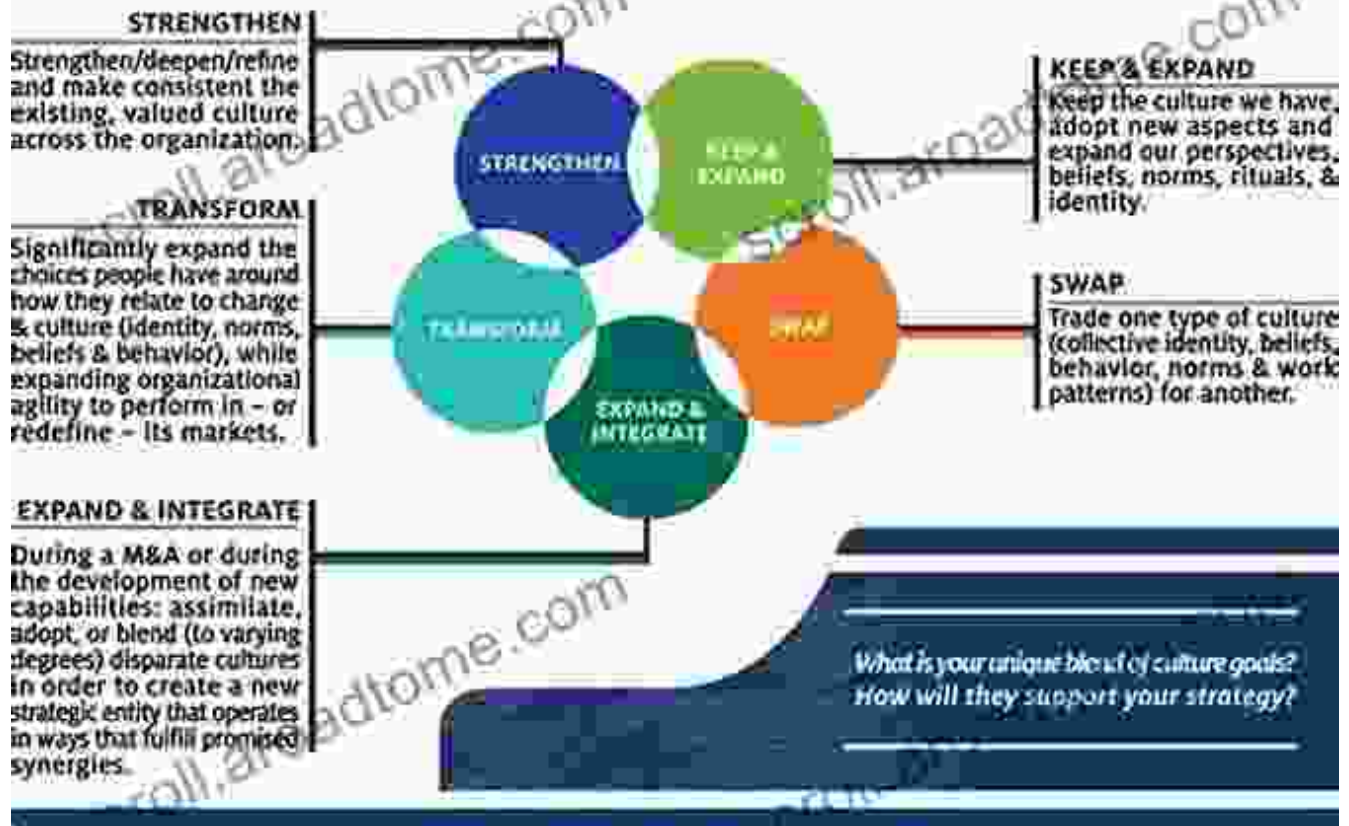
STRENGTHEN

Strengthen/deepen/refine and make consistent the existing, valued culture across the organization.

TRANSFORM

Significantly expand the choices people have around how they relate to change & culture (identity, norms, beliefs & behavior), while expanding organizational agility to perform in – or redefine – its markets.

EXPAND & INTEGRATE

During a M&A or during the development of new capabilities: assimilate, adopt, or blend (to varying degrees) disparate cultures in order to create a new strategic entity that operates in ways that fulfill promised synergies.

STRENGTHEN

KEEP & EXPAND

TRANSFORM

SWAP

EXPAND & INTEGRATE

KEEP & EXPAND

Keep the culture we have, adopt new aspects and expand our perspectives, beliefs, norms, rituals, & identity.

SWAP

Trade one type of culture (collective identity, beliefs, behavior, norms & work patterns) for another.

What is your unique blend of culture goals? How will they support your strategy?

scroll.aroadtome.com
scroll.aroadtome.com
scroll.aroadtome.com